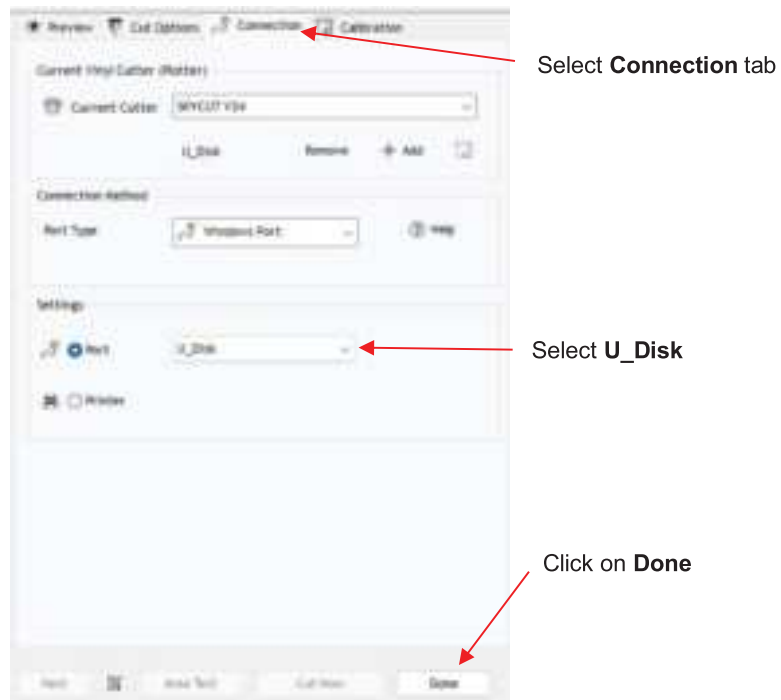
Preview Cut Options Connection Calibration

Current Vinyl Cutter (Plotter)

Current Cutter SKYCUT V24

U_Disk Remove + Add

Connection Method

Port Type Windows Port

Help

Settings

Port U_Disk

Printer

Select **Connection** tab

Select **U_Disk**

Click on **Done**

Next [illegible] Cut Now Done